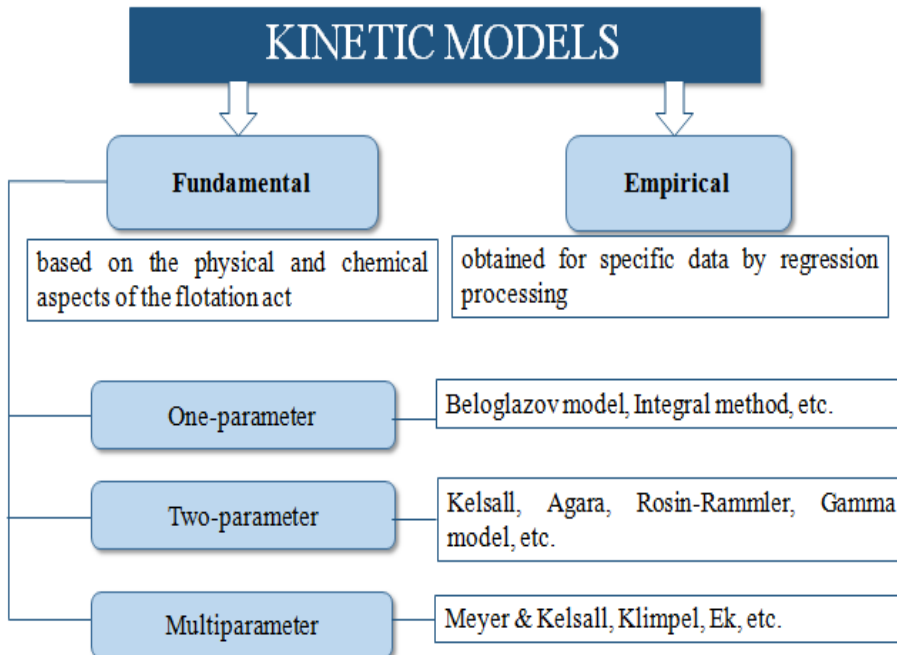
KINETIC MODELS

Fundamental

Empirical

based on the physical and chemical aspects of the flotation act

obtained for specific data by regression processing

One-parameter

Beloglazov model, Integral method, etc.

Two-parameter

Kelsall, Agara, Rosin-Rammler, Gamma model, etc.

Multiparameter

Meyer & Kelsall, Klimpel, Ek, etc.